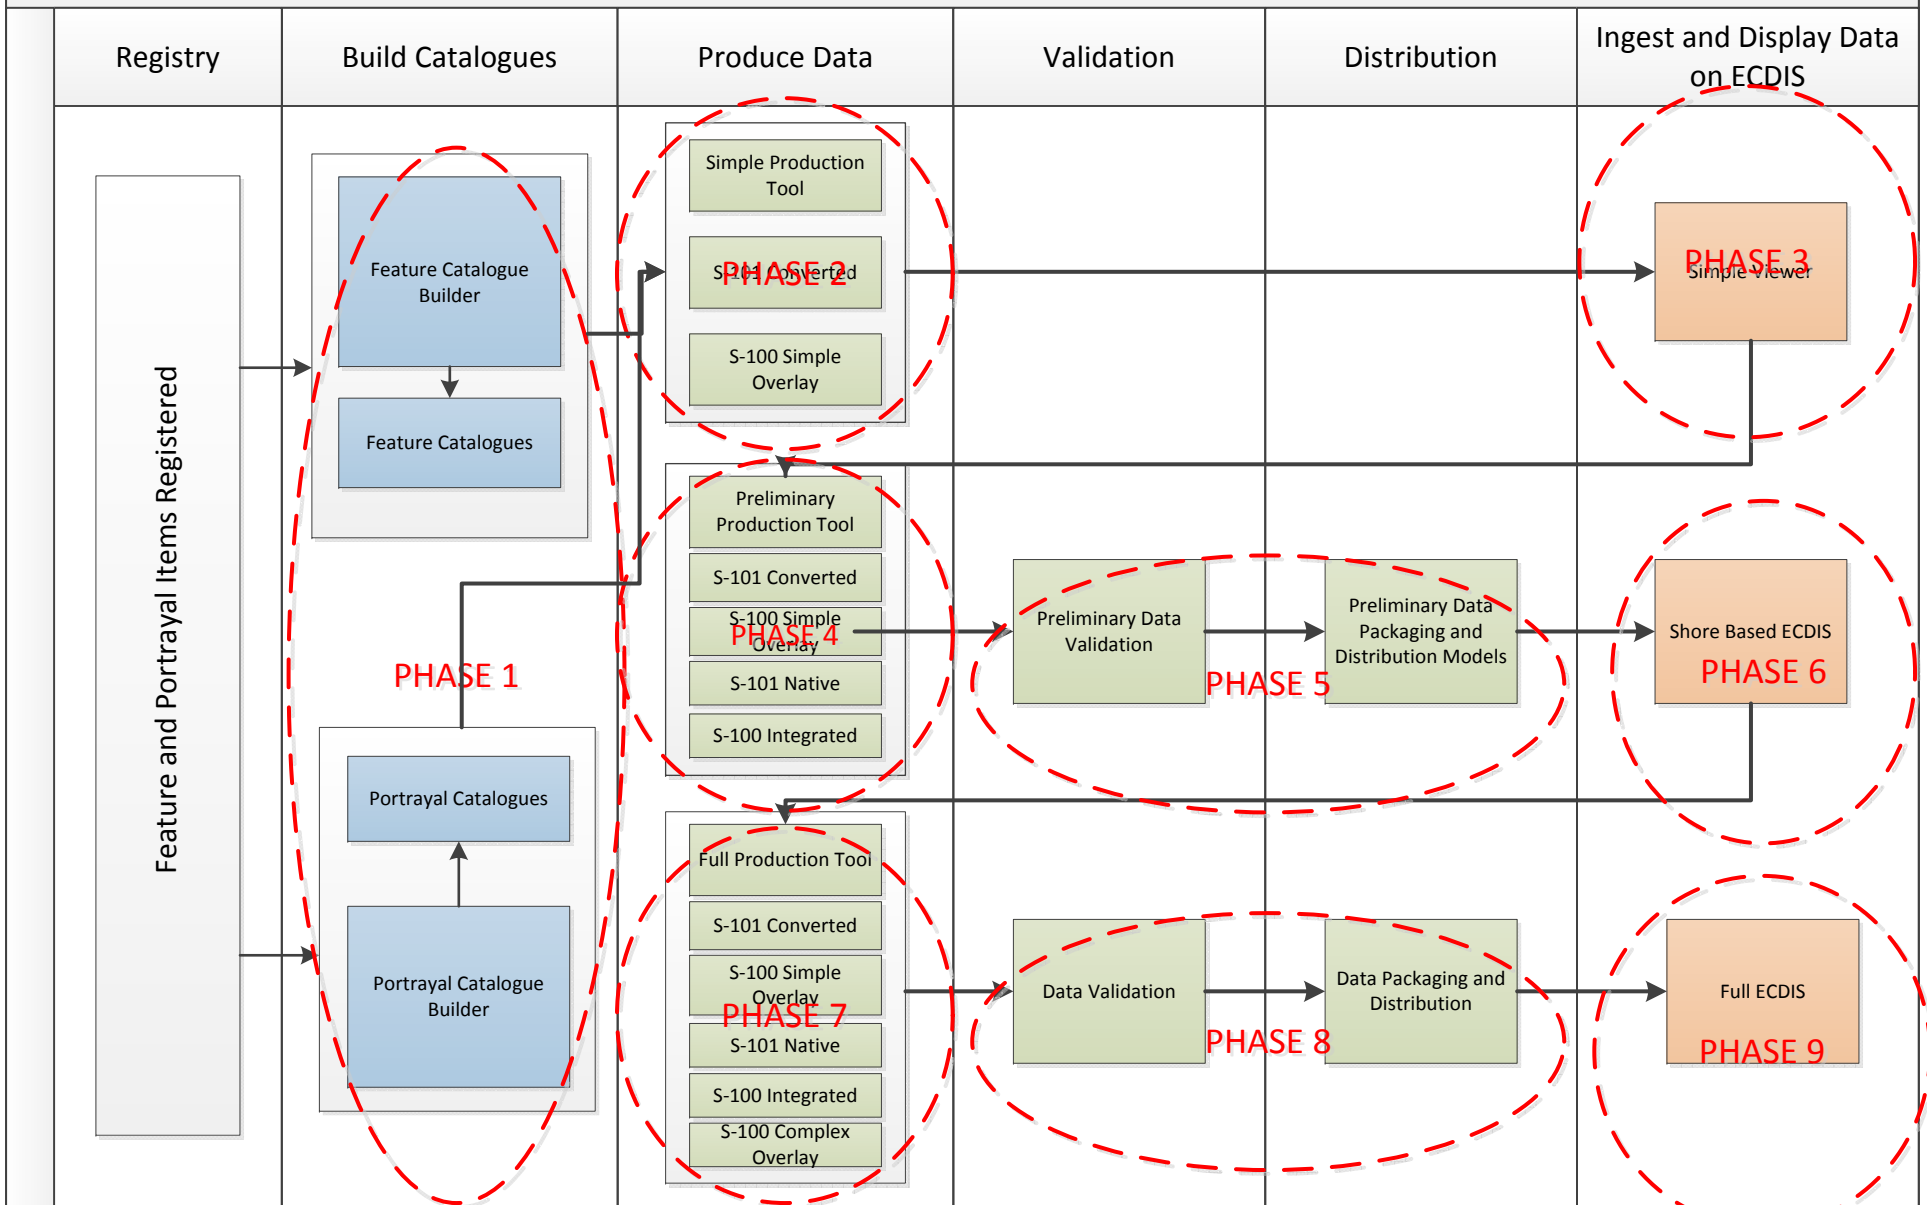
| Registry | Build Catalogues | Produce Data | Validation | Distribution | Ingest and Display Data on ECDIS |
|---|---|---|---|---|---|

Feature and Portrayal Items Registered

Feature Catalogue Builder

Feature Catalogues

PHASE 1

Portrayal Catalogues

Portrayal Catalogue Builder

Simple Production Tool

S-101 Converted

PHASE 2

S-100 Simple Overlay

PHASE 3

Simple Viewer

Preliminary Production Tool

S-101 Converted

S-100 Simple Overlay

PHASE 4

S-101 Native

S-100 Integrated

Preliminary Data Validation

PHASE 5

Preliminary Data Packaging and Distribution Models

Shore Based ECDIS

PHASE 6

Full Production Tool

S-101 Converted

S-100 Simple Overlay

PHASE 7

S-101 Native

S-100 Integrated

S-100 Complex Overlay

Data Validation

PHASE 8

Data Packaging and Distribution

Full ECDIS

PHASE 9